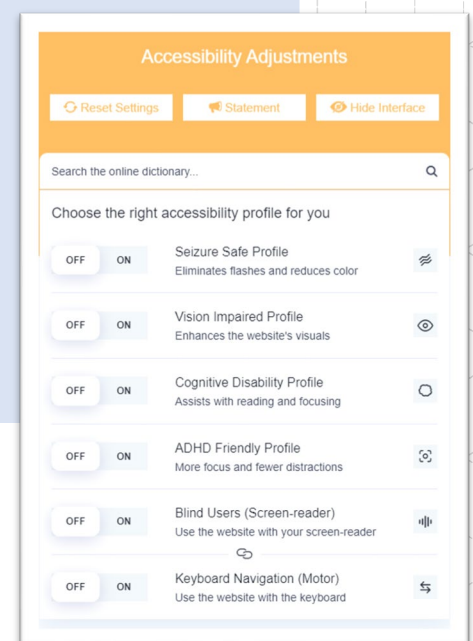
Accessibility Adjustments

Reset Settings

Statement

Hide Interface

Search the online dictionary...

Choose the right accessibility profile for you

OFF ON
Seizure Safe Profile
Eliminates flashes and reduces color

OFF ON
Vision Impaired Profile
Enhances the website's visuals

OFF ON
Cognitive Disability Profile
Assists with reading and focusing

OFF ON
ADHD Friendly Profile
More focus and fewer distractions

OFF ON
Blind Users (Screen-reader)
Use the website with your screen-reader

OFF ON
Keyboard Navigation (Motor)
Use the website with the keyboard